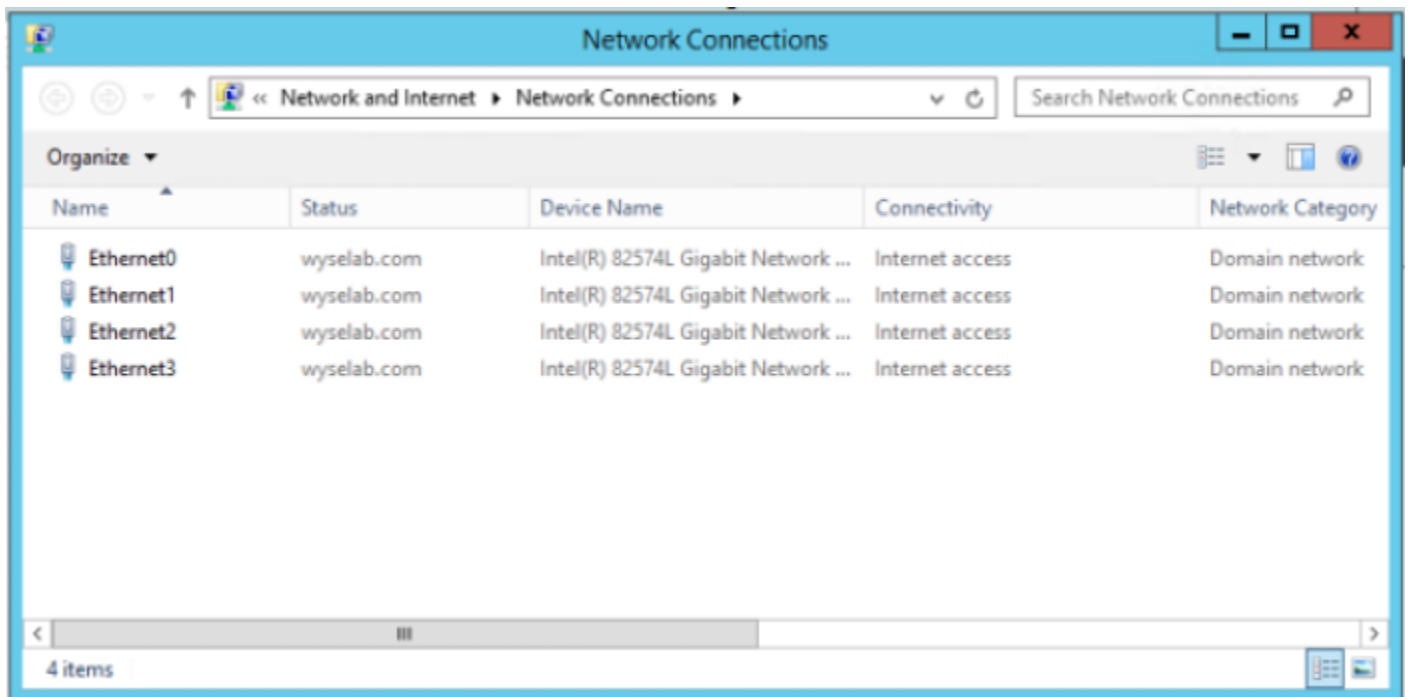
Network Connections

« Network and Internet ▸ Network Connections ▸

Search Network Connections

Organize ▾

| Name | Status | Device Name | Connectivity | Network Category |
|---|---|---|---|---|
| Ethernet0 | wyselab.com | Intel(R) 82574L Gigabit Network ... | Internet access | Domain network |
| Ethernet1 | wyselab.com | Intel(R) 82574L Gigabit Network ... | Internet access | Domain network |
| Ethernet2 | wyselab.com | Intel(R) 82574L Gigabit Network ... | Internet access | Domain network |
| Ethernet3 | wyselab.com | Intel(R) 82574L Gigabit Network ... | Internet access | Domain network |

4 items